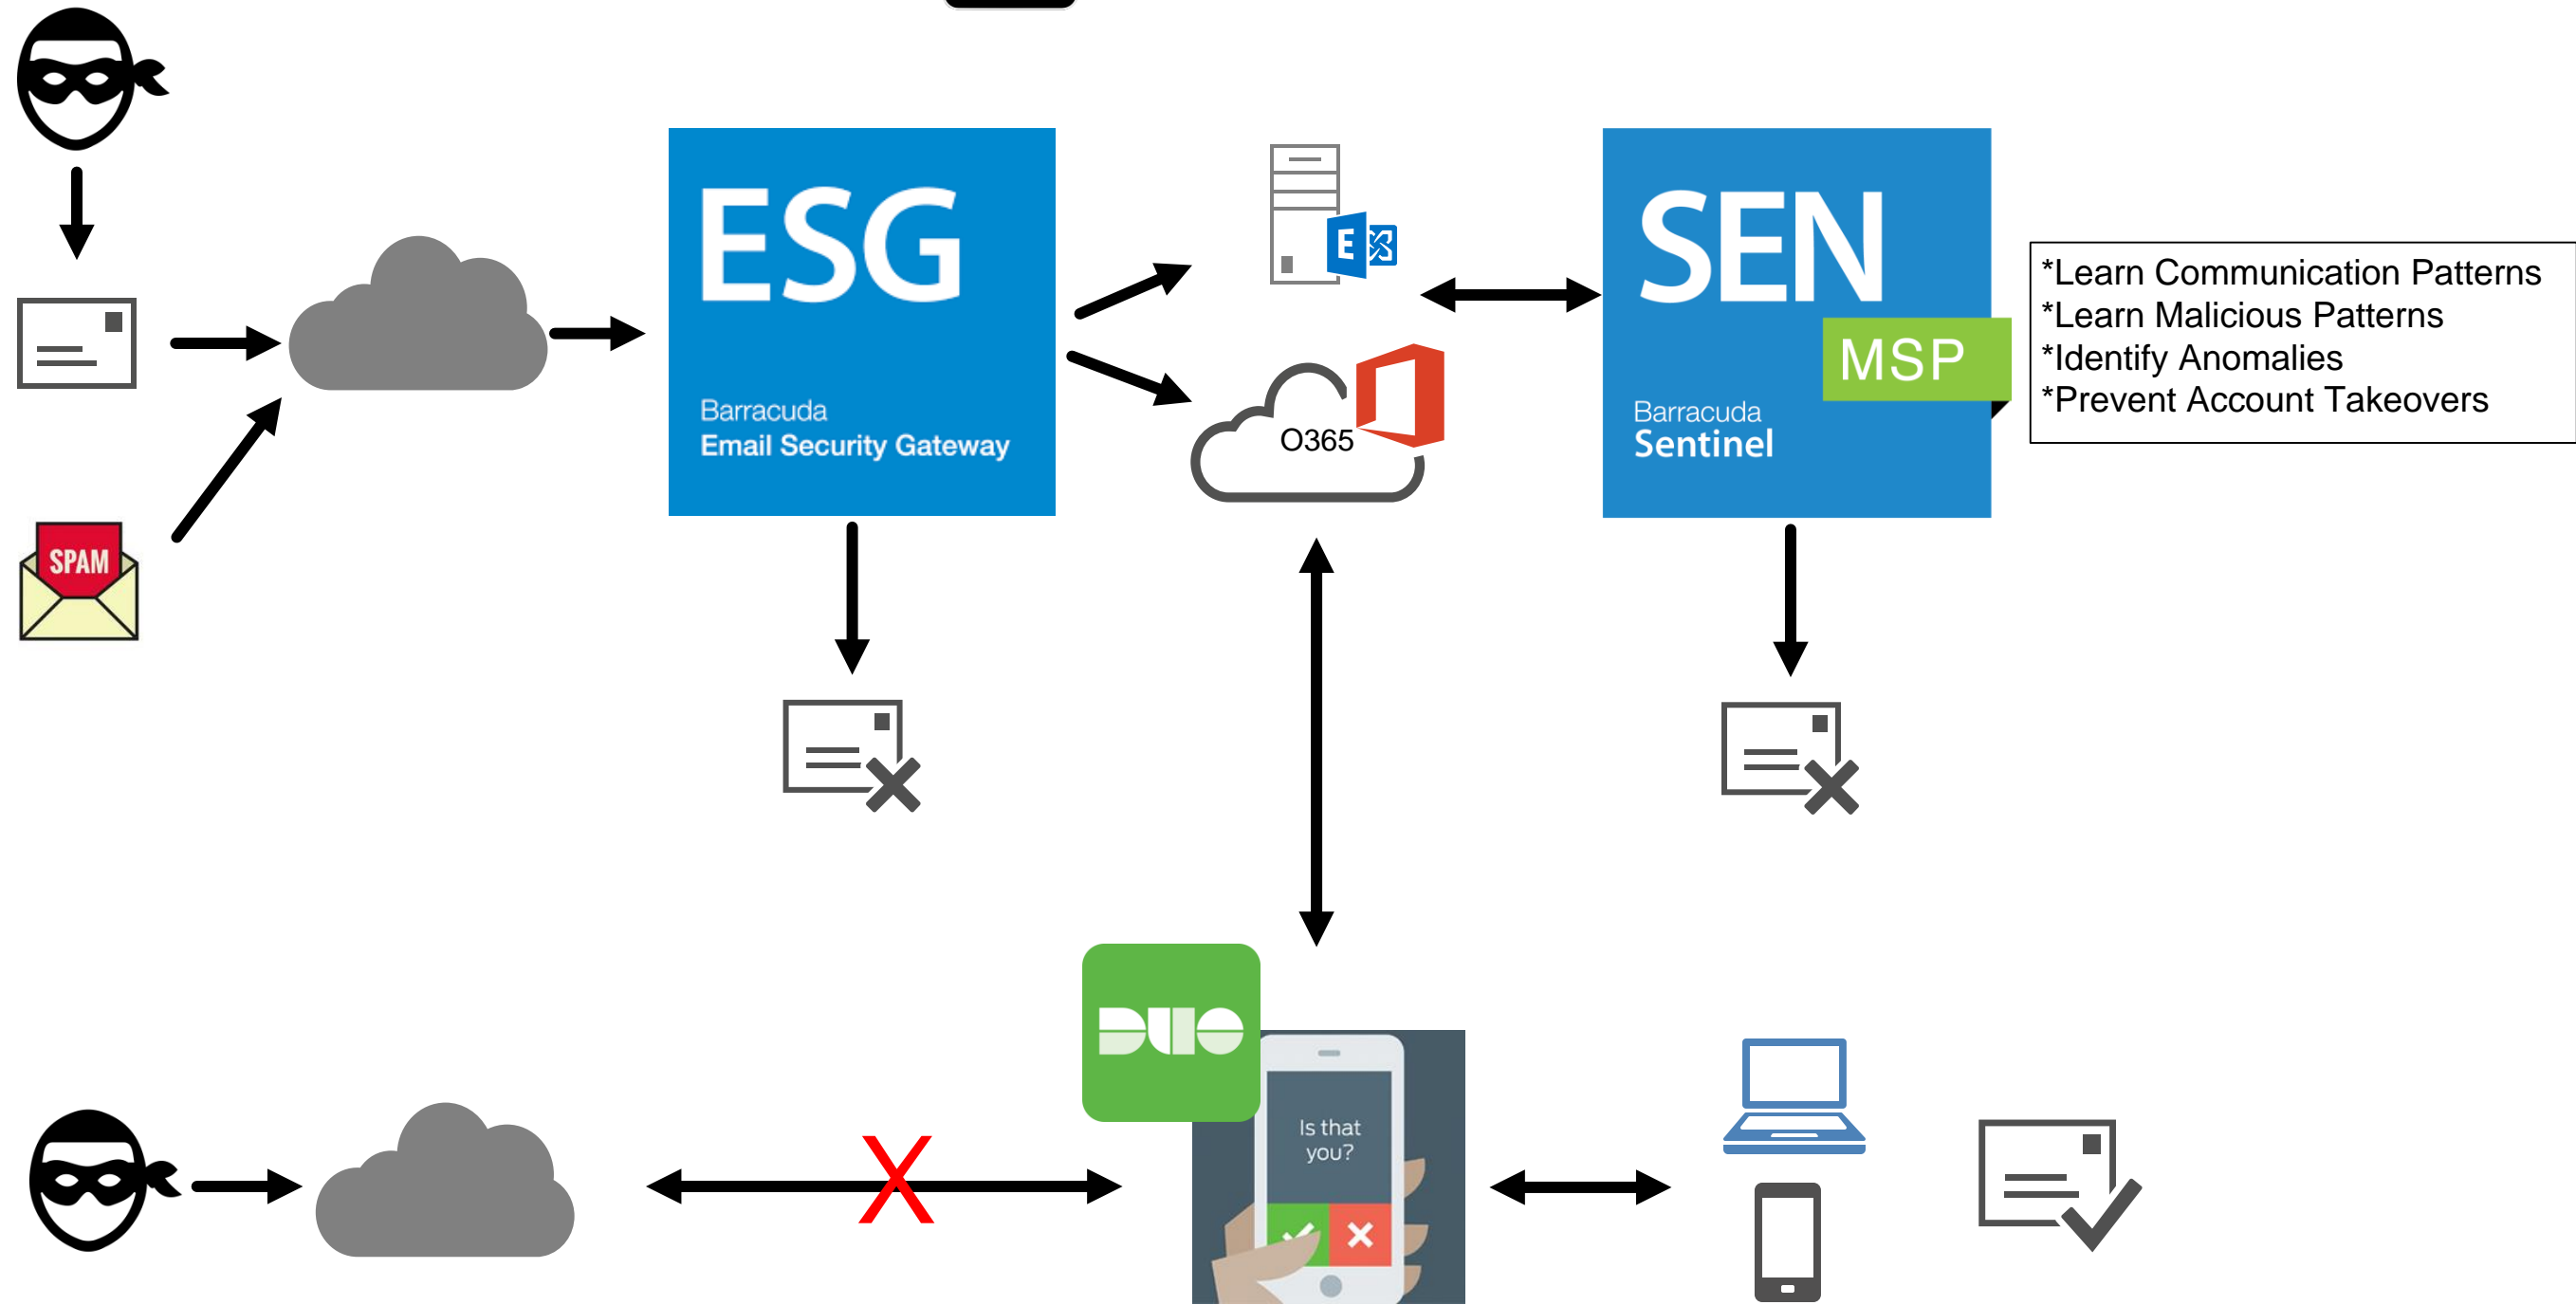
SPAM

ESG

Barracuda
Email Security Gateway

E

O365

SEN

MSP

Barracuda
Sentinel

*Learn Communication Patterns
*Learn Malicious Patterns
*Identify Anomalies
*Prevent Account Takeovers

DUO

Is that you?